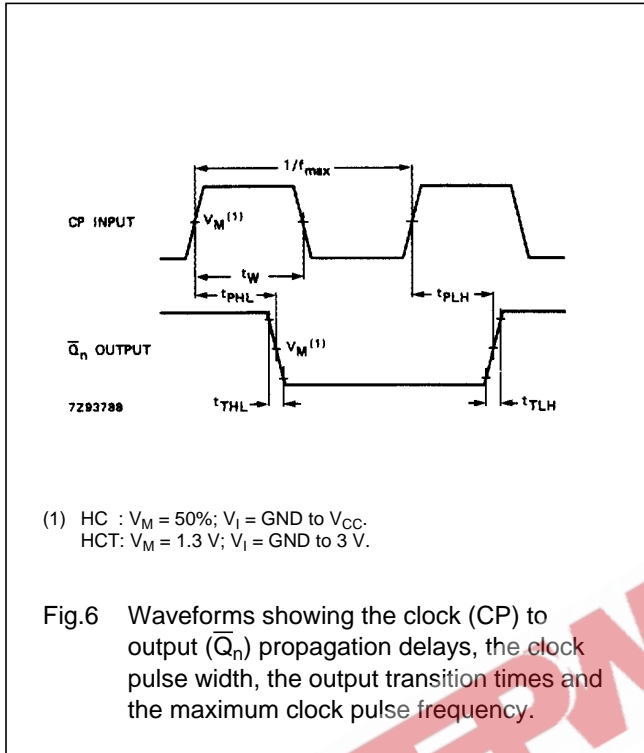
$1/f_{max}$

CP INPUT

$V_M^{(1)}$

$t_W$

$t_{PHL}$

$t_{PLH}$

$\overline{Q}_n$ OUTPUT

$V_M^{(1)}$

7Z93789

$t_{THL}$

$t_{TLH}$

(1) HC : $V_M$ = 50%; $V_I$ = GND to $V_{CC}$.
HCT: $V_M$ = 1.3 V; $V_I$ = GND to 3 V.

Fig.6 Waveforms showing the clock (CP) to output ($\overline{Q}_n$) propagation delays, the clock pulse width, the output transition times and the maximum clock pulse frequency.